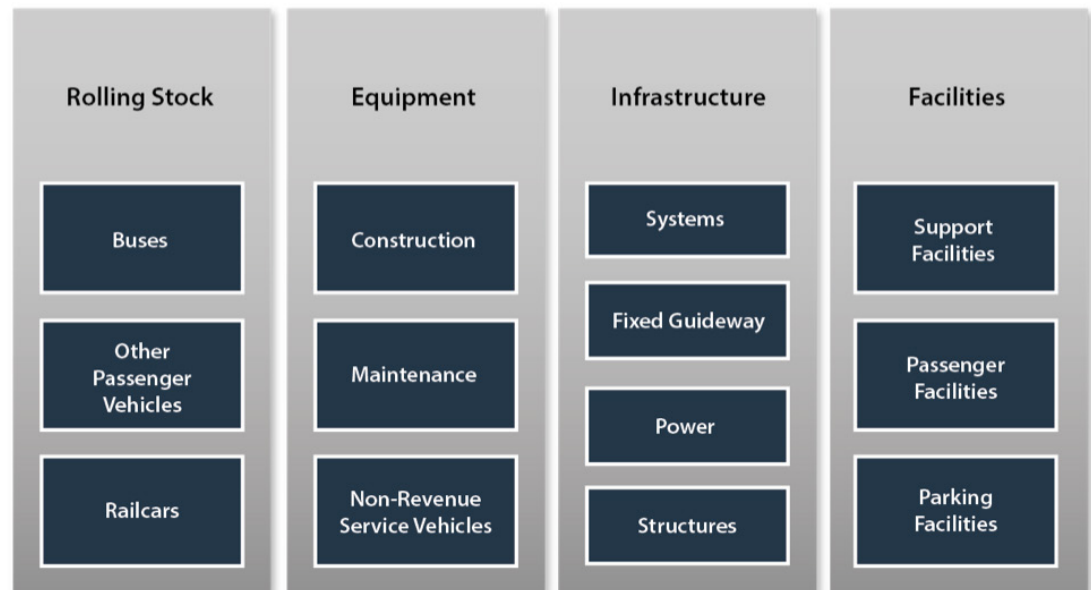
Rolling Stock

Buses

Other Passenger Vehicles

Railcars

Equipment

Construction

Maintenance

Non-Revenue Service Vehicles

Infrastructure

Systems

Fixed Guideway

Power

Structures

Facilities

Support Facilities

Passenger Facilities

Parking Facilities